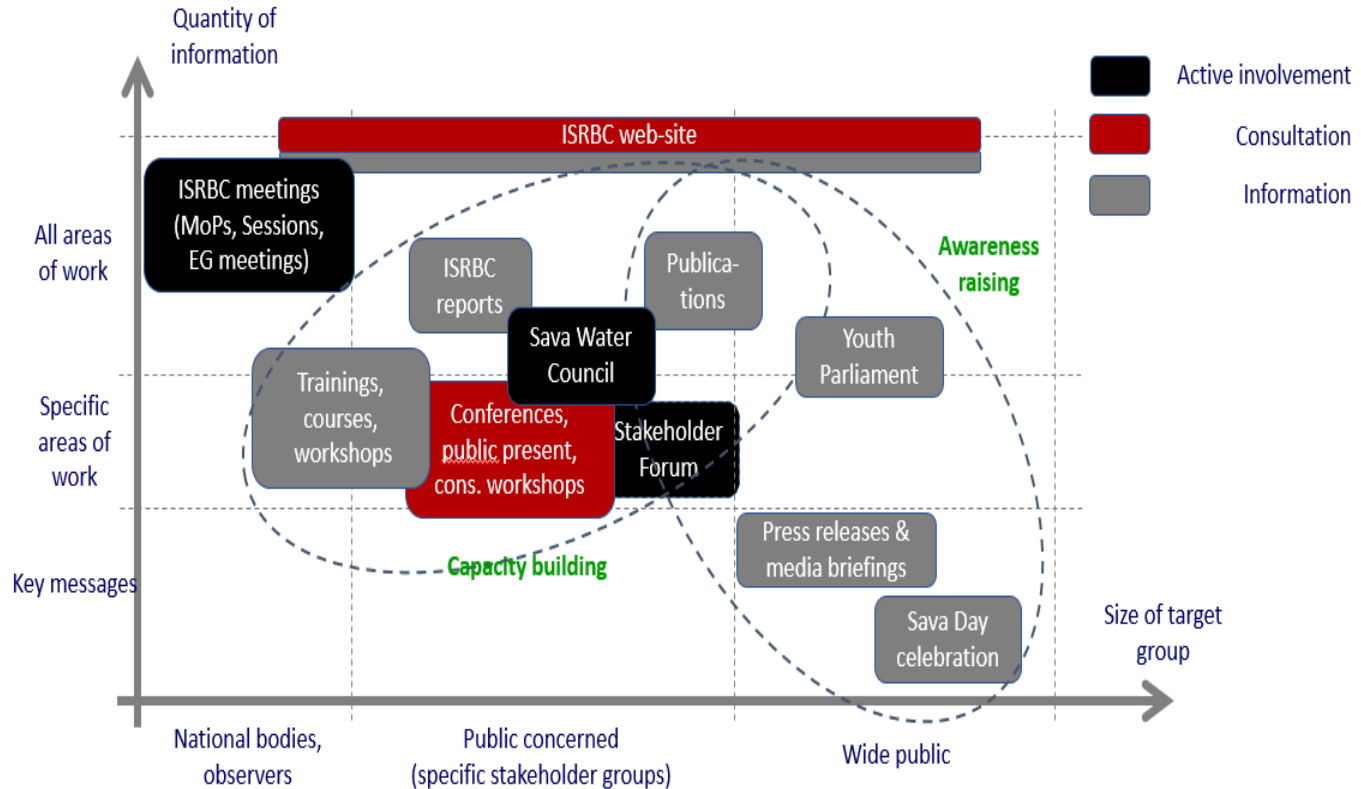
Quantity of information

Active involvement

Consultation

Information

ISRBC web-site

ISRBC meetings (MoPs, Sessions, EG meetings)

All areas of work

ISRBC reports

Publications

Awareness raising

Sava Water Council

Youth Parliament

Specific areas of work

Trainings, courses, workshops

Conferences, public present, cons. workshops

Stakeholder Forum

Press releases & media briefings

Key messages

Capacity building

Size of target group

Sava Day celebration

National bodies, observers

Public concerned (specific stakeholder groups)

Wide public